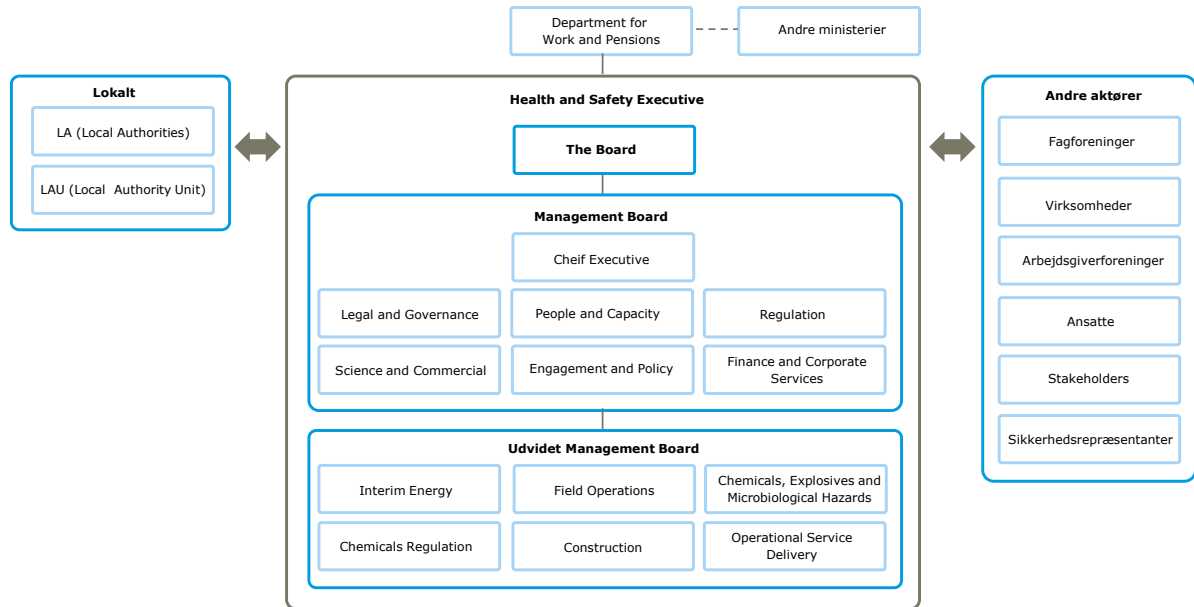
Department for Work and Pensions

Andre ministerier

Lokalt

LA (Local Authorities)

LAU (Local Authority Unit)

Health and Safety Executive

The Board

Management Board

Cheif Executive

Legal and Governance

People and Capacity

Regulation

Science and Commercial

Engagement and Policy

Finance and Corporate Services

Udvidet Management Board

Interim Energy

Field Operations

Chemicals, Explosives and Microbiological Hazards

Chemicals Regulation

Construction

Operational Service Delivery

Andre aktører

Fagforeninger

Virksomheder

Arbejdsgiverforeninger

Ansatte

Stakeholders

Sikkerhedsrepræsentanter